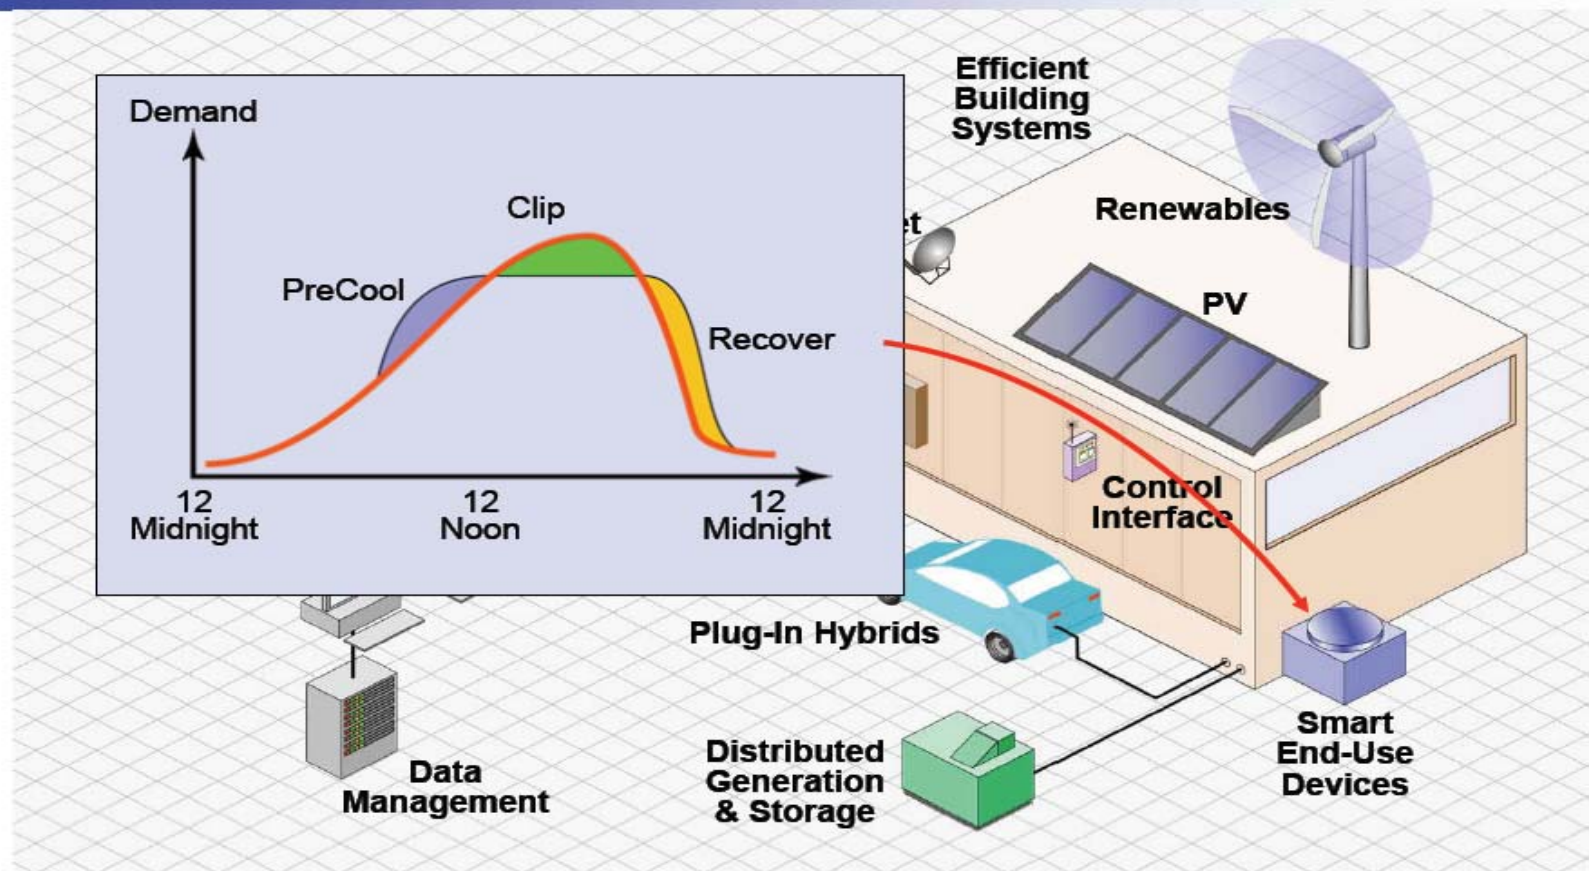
Demand

Clip

PreCool

Recover

12 Midnight

12 Noon

12 Midnight

Efficient Building Systems

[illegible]et

Renewables

PV

Control Interface

Plug-In Hybrids

Smart End-Use Devices

Distributed Generation & Storage

Data Management